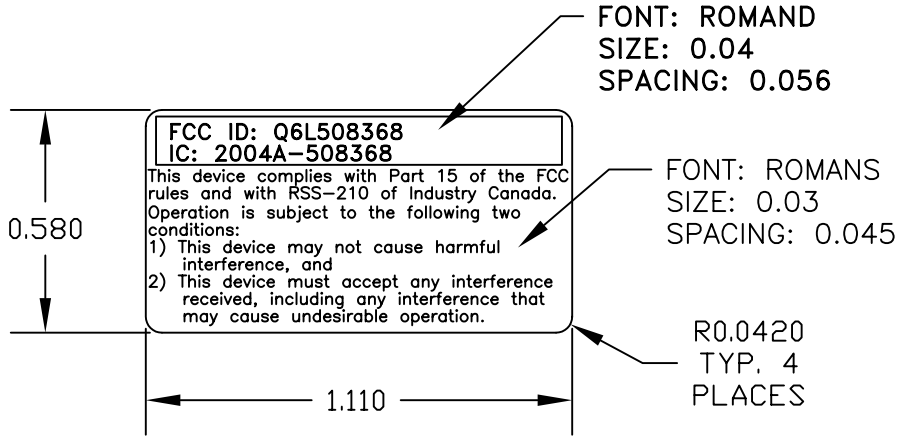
FONT: ROMAND
SIZE: 0.04
SPACING: 0.056

0.580

FCC ID: Q6L508368
IC: 2004A-508368

This device complies with Part 15 of the FCC rules and with RSS-210 of Industry Canada. Operation is subject to the following two conditions:
1) This device may not cause harmful interference, and
2) This device must accept any interference received, including any interference that may cause undesirable operation.

FONT: ROMANS
SIZE: 0.03
SPACING: 0.045

R0.0420
TYP. 4
PLACES

1.110